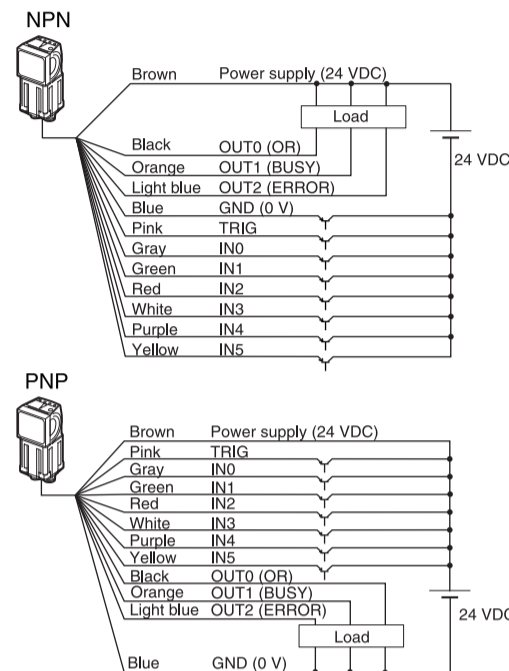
NPN

Brown Power supply (24 VDC)

Load

Black OUT0 (OR)
Orange OUT1 (BUSY)
Light blue OUT2 (ERROR)
Blue GND (0 V)
Pink TRIG
Gray IN0
Green IN1
Red IN2
White IN3
Purple IN4
Yellow IN5

24 VDC

PNP

Brown Power supply (24 VDC)
Pink TRIG
Gray IN0
Green IN1
Red IN2
White IN3
Purple IN4
Yellow IN5
Black OUT0 (OR)
Orange OUT1 (BUSY)
Light blue OUT2 (ERROR)

Load

Blue GND (0 V)

24 VDC